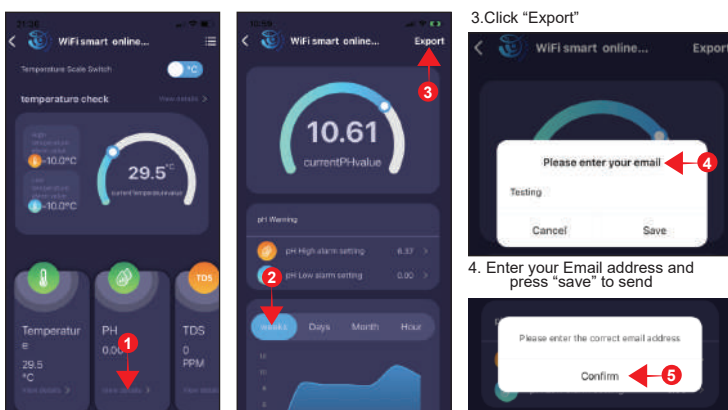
21:36

WiFi smart online...

Temperature Scale Switch

°C

temperature check

View details >

High temperature alarm value

-10.0°C

Low temperature alarm value

-10.0°C

29.5°C

currentTemperaturevalue

TDS

Temperature

29.5 °C

View details >

PH

0.00

View details >

1

TDS

0 PPM

View detai

10:59

WiFi smart online...

Export

3

10.61

currentPHvalue

pH Warning

pH High alarm setting

6.37 >

pH Low alarm setting

0.00 >

2

Weeks

Days

Month

Hour

12

10

8

6

4

3.Click "Export"

WiFi smart online...

Export

Please enter your email

4

Testing

Cancel

Save

4. Enter your Email address and press "save" to send

Please enter the correct email address

Confirm

5